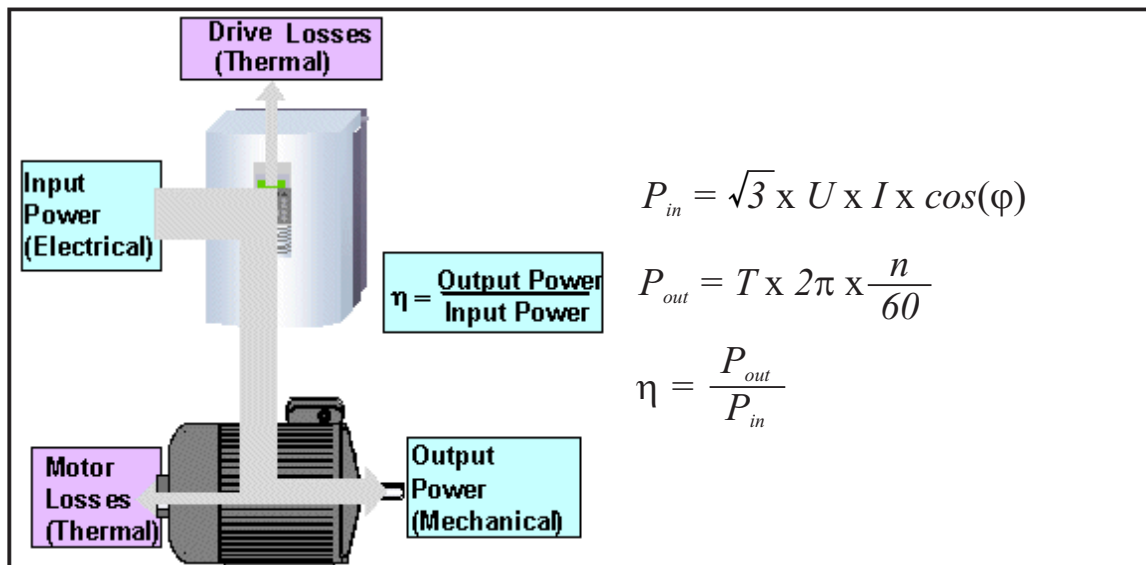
Drive Losses (Thermal)

Input Power (Electrical)

$\eta = \frac{\text{Output Power}}{\text{Input Power}}$

Motor Losses (Thermal)

Output Power (Mechanical)

$P_{in} = \sqrt{3} \text{ x } U \text{ x } I \text{ x } cos(\varphi)$

$P_{out} = T \text{ x } 2\pi \text{ x} \frac{n}{60}$

$\eta = \frac{P_{out}}{P_{in}}$